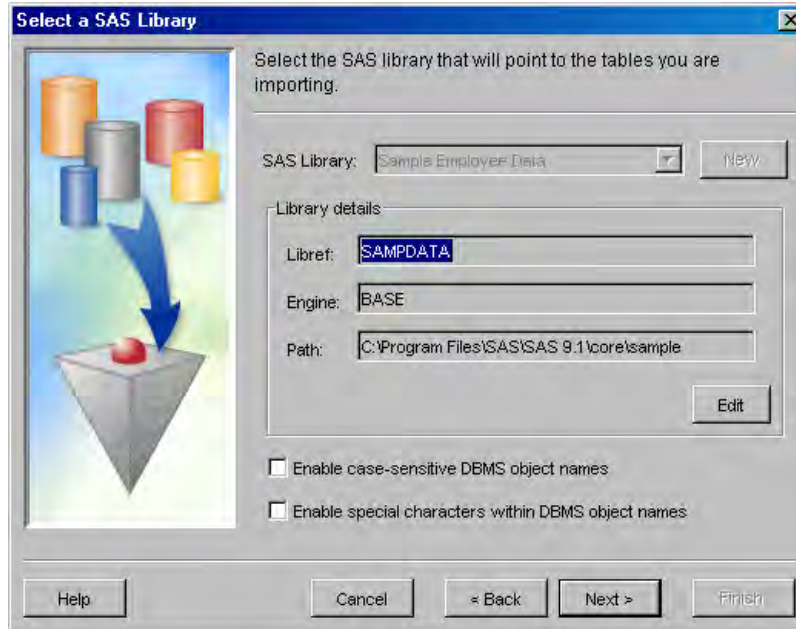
Select a SAS Library

Select the SAS library that will point to the tables you are importing.

SAS Library: Sample Employee Data

New

Library details

Libref: SAMPDATA

Engine: BASE

Path: C:\Program Files\SAS\SAS 9.1\core\sample

Edit

Enable case-sensitive DBMS object names

Enable special characters within DBMS object names

Help

Cancel

< Back

Next >

Finish